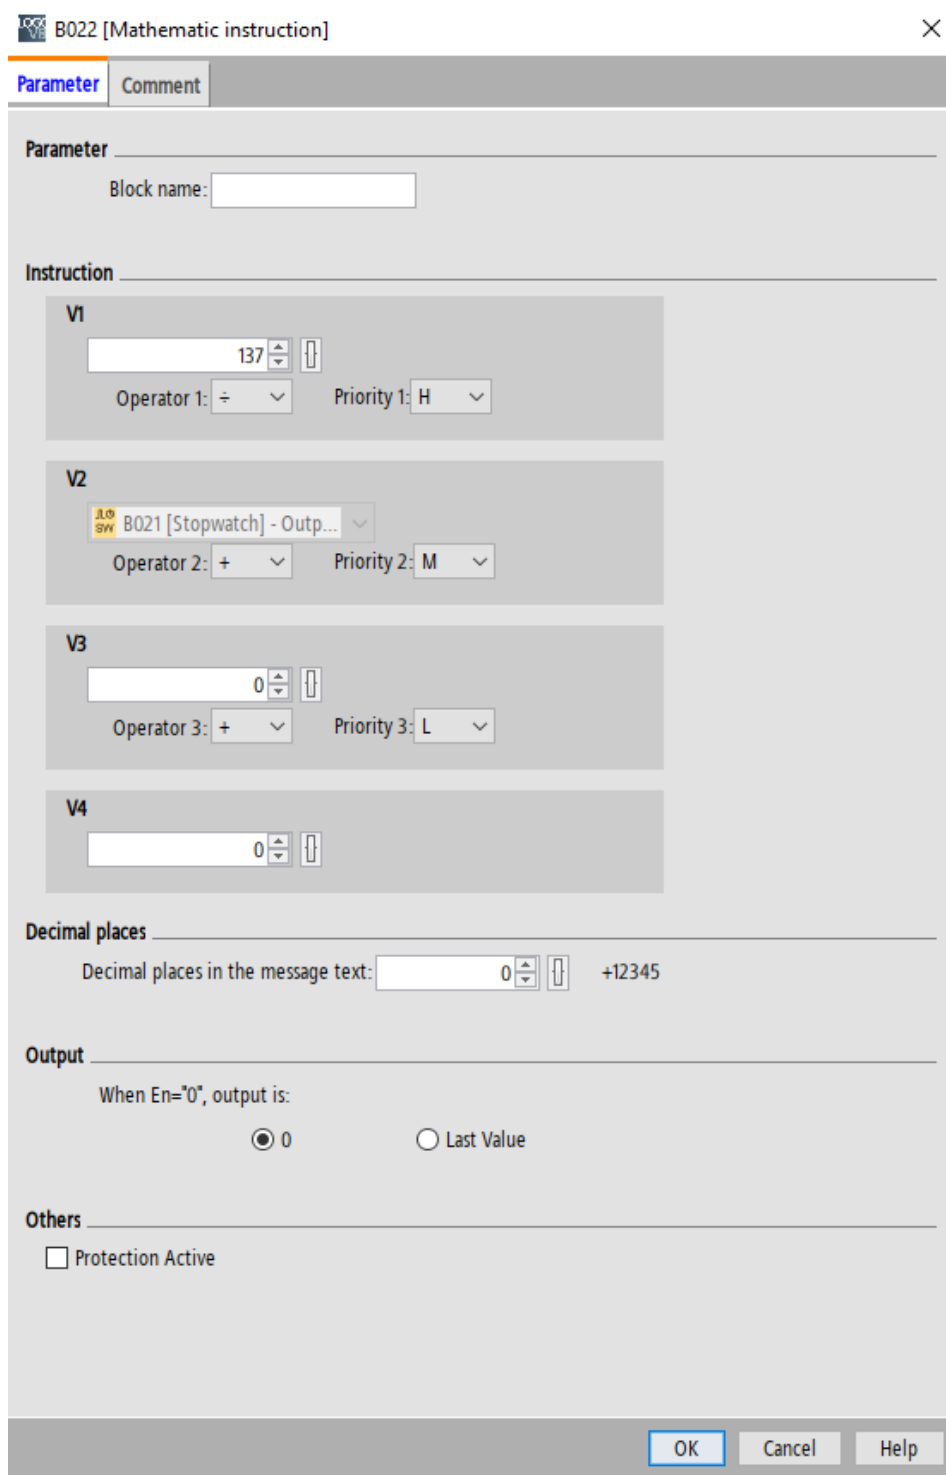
B022 [Mathematic instruction]

Parameter | Comment

Parameter

Block name:

Instruction

V1

137

Operator 1: ÷ Priority 1: H

V2

B021 [Stopwatch] - Outp...

Operator 2: + Priority 2: M

V3

0

Operator 3: + Priority 3: L

V4

0

Decimal places

Decimal places in the message text: 0 +12345

Output

When En="0", output is:

0 Last Value

Others

Protection Active

OK Cancel Help